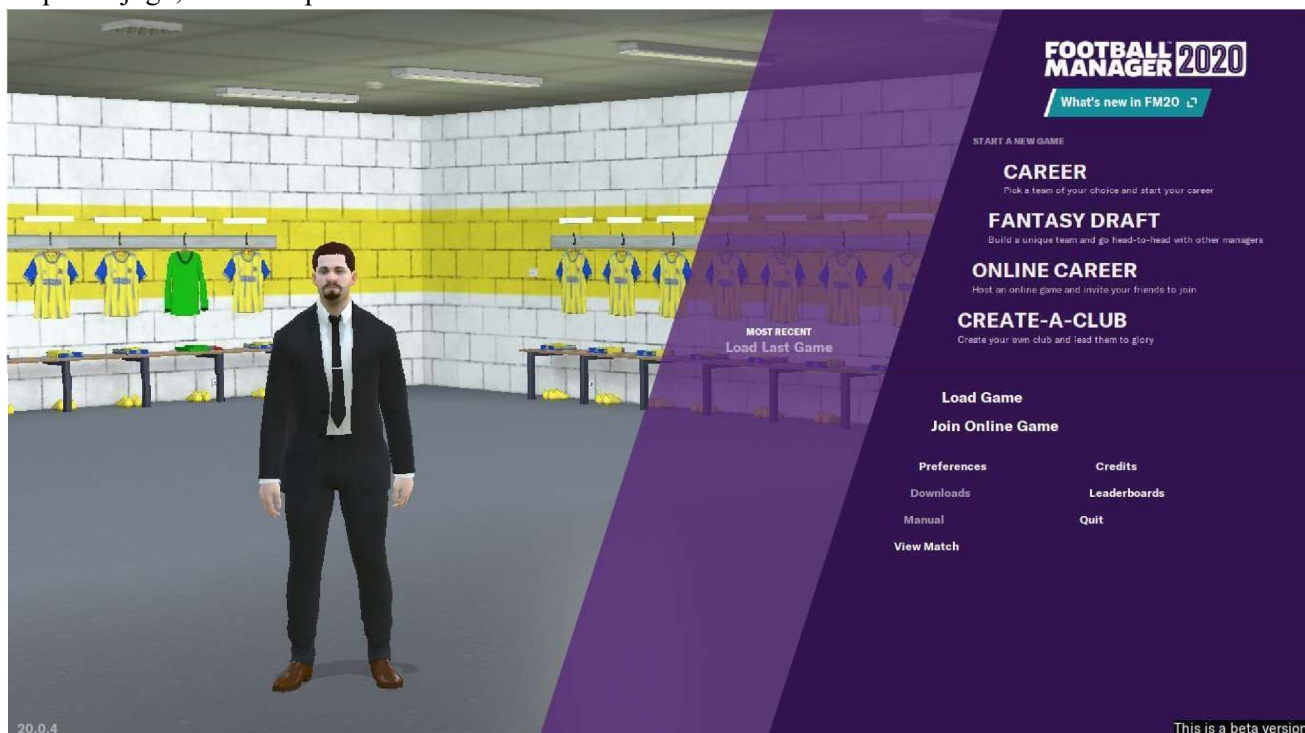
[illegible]

FOOTBALL MANAGER 2020

What's new in FM20

START A NEW GAME

CAREER
Pick a team of your choice and start your career

FANTASY DRAFT
Build a unique team and go head-to-head with other managers

ONLINE CAREER
Host an online game and invite your friends to join

CREATE-A-CLUB
Create your own club and lead them to glory

MOST RECENT
Load Last Game

Load Game

Join Online Game

Preferences

Credits

Downloads

Leaderboards

Manual

Quit

View Match

20.0.4

This is a beta version